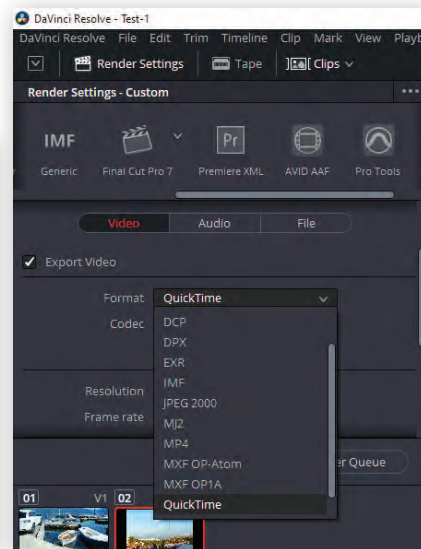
DaVinci Resolve - Test-1

DaVinci Resolve File Edit Trim Timeline Clip Mark View Playb

Render Settings Tape Clips

Render Settings - Custom

IMF

Generic Final Cut Pro 7 Premiere XML AVID AAF Pro Tools

Video Audio File

Export Video

Format QuickTime

Codec

DCP
DPX
EXR
IMF
JPEG 2000
MJ2
MP4
MXF OP-Atom
MXF OP1A
QuickTime

Resolution

Frame rate

er Queue

01 V1 02